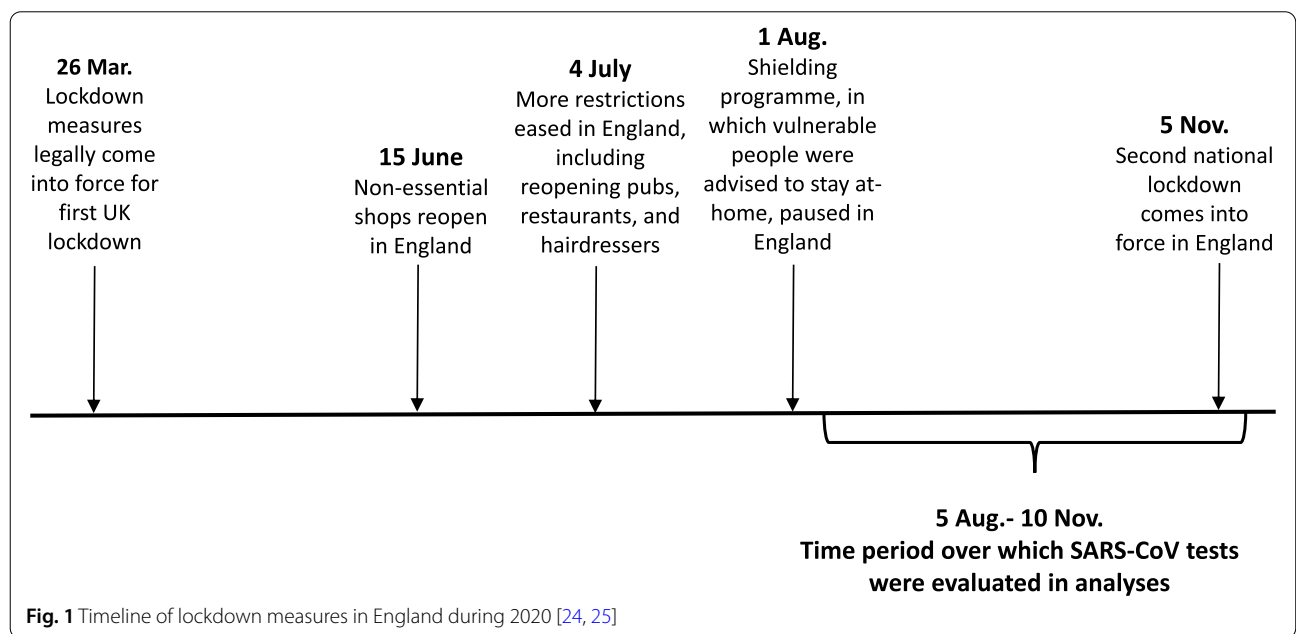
26 Mar.
Lockdown measures legally come into force for first UK lockdown

15 June
Non-essential shops reopen in England

4 July
More restrictions eased in England, including reopening pubs, restaurants, and hairdressers

1 Aug.
Shielding programme, in which vulnerable people were advised to stay at-home, paused in England

5 Nov.
Second national lockdown comes into force in England

5 Aug.- 10 Nov.
Time period over which SARS-CoV tests were evaluated in analyses

Fig. 1 Timeline of lockdown measures in England during 2020 [24, 25]